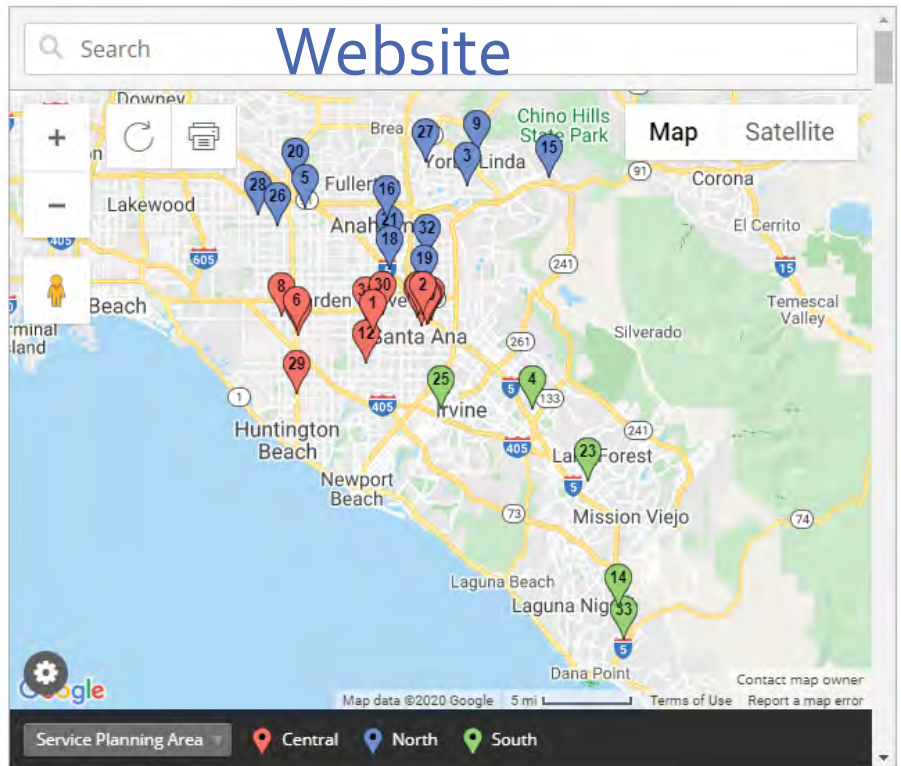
Search Website

Downey
Brea
Chino Hills State Park
Map Satellite
27 9
20
3
15
Yorba Linda
5
Fullerton
91
Corona
28 26
16
Lakewood
Anaheim
21
El Cerrito
32
18
405
605
19
241
15
8
3
30
2
Temescal Valley
6
Garden Grove
1
Beach
Santa Ana
Silverado
12
261
Terminal Island
29
25
5
4
1
133
405
Irvine
241
Huntington Beach
405
23
Lake Forest
5
Newport Beach
73
74
Mission Viejo
Laguna Beach
14
Laguna Niguel
33
5
Dana Point
Google
Contact map owner
Map data ©2020 Google 5 mi Terms of Use Report a map error
Service Planning Area Central North South